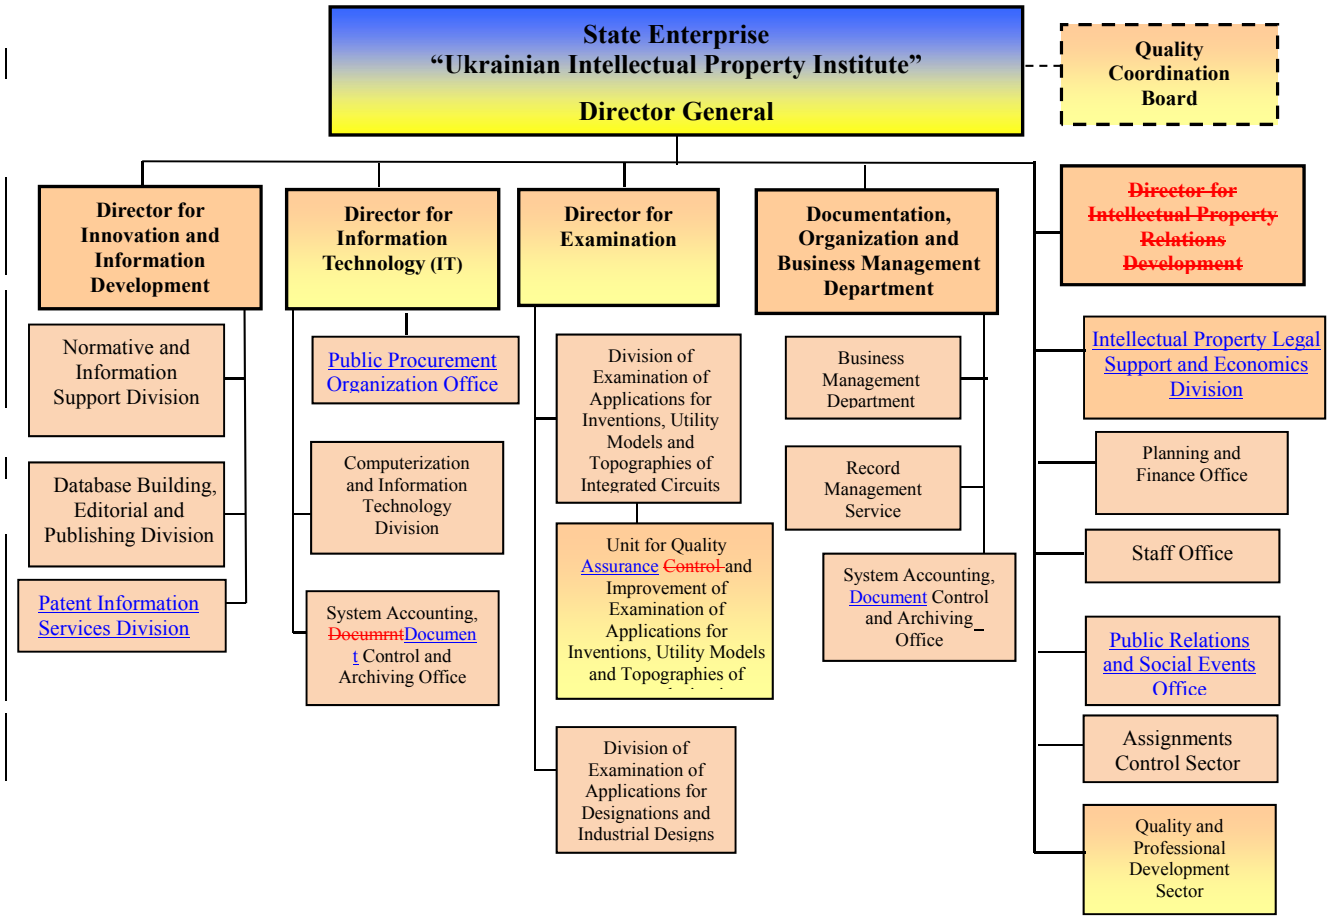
State Enterprise
“Ukrainian Intellectual Property Institute”
Director General

Quality Coordination Board

Director for Innovation and Information Development

Normative and Information Support Division

Database Building, Editorial and Publishing Division

Patent Information Services Division

Director for Information Technology (IT)

Public Procurement Organization Office

Computerization and Information Technology Division

System Accounting, DocumrntDocument Control and Archiving Office

Director for Examination

Division of Examination of Applications for Inventions, Utility Models and Topographies of Integrated Circuits

Unit for Quality Assurance Control and Improvement of Examination of Applications for Inventions, Utility Models and Topographies of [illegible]

Division of Examination of Applications for Designations and Industrial Designs

Documentation, Organization and Business Management Department

Business Management Department

Record Management Service

System Accounting, Document Control and Archiving Office

Director for Intellectual Property Relations Development

Intellectual Property Legal Support and Economics Division

Planning and Finance Office

Staff Office

Public Relations and Social Events Office

Assignments Control Sector

Quality and Professional Development Sector